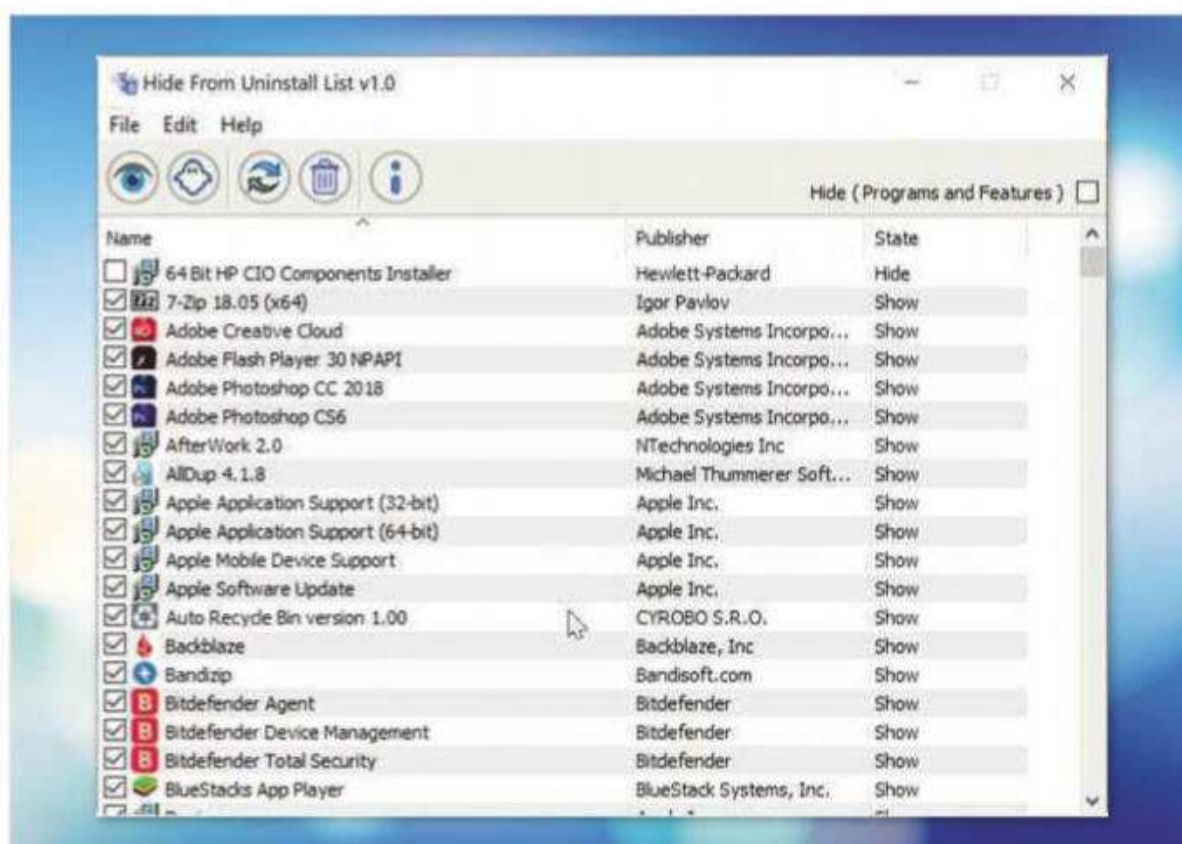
Hide From Uninstall List v1.0

File Edit Help

Hide ( Programs and Features )

| Name | Publisher | State |
|---|---|---|
| 64 Bit HP CIO Components Installer | Hewlett-Packard | Hide |
| 7-Zip 18.05 (x64) | Igor Pavlov | Show |
| Adobe Creative Cloud | Adobe Systems Incorpo... | Show |
| Adobe Flash Player 30 NPAPI | Adobe Systems Incorpo... | Show |
| Adobe Photoshop CC 2018 | Adobe Systems Incorpo... | Show |
| Adobe Photoshop CS6 | Adobe Systems Incorpo... | Show |
| AfterWork 2.0 | NTechnologies Inc | Show |
| AllDup 4.1.8 | Michael Thummerer Soft... | Show |
| Apple Application Support (32-bit) | Apple Inc. | Show |
| Apple Application Support (64-bit) | Apple Inc. | Show |
| Apple Mobile Device Support | Apple Inc. | Show |
| Apple Software Update | Apple Inc. | Show |
| Auto Recycle Bin version 1.00 | CYROBO S.R.O. | Show |
| Backblaze | Backblaze, Inc | Show |
| Bandizip | Bandisoft.com | Show |
| Bitdefender Agent | Bitdefender | Show |
| Bitdefender Device Management | Bitdefender | Show |
| Bitdefender Total Security | Bitdefender | Show |
| BlueStacks App Player | BlueStack Systems, Inc. | Show |
| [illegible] | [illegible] | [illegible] |